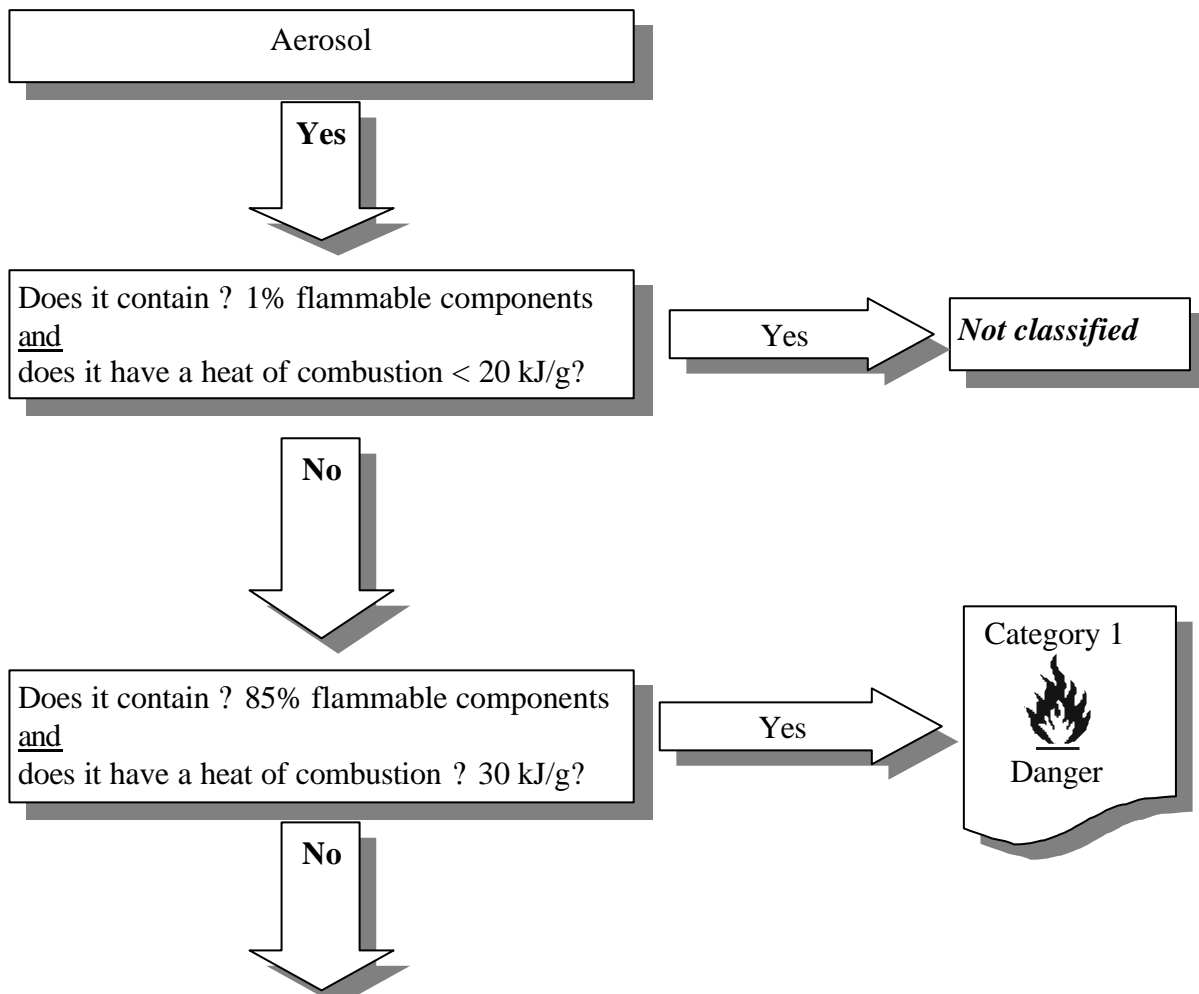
Aerosol

Yes

Does it contain ? 1% flammable components
and
does it have a heat of combustion < 20 kJ/g?

Yes

*Not classified*

No

Does it contain ? 85% flammable components
and
does it have a heat of combustion ? 30 kJ/g?

Yes

Category 1

Danger

No